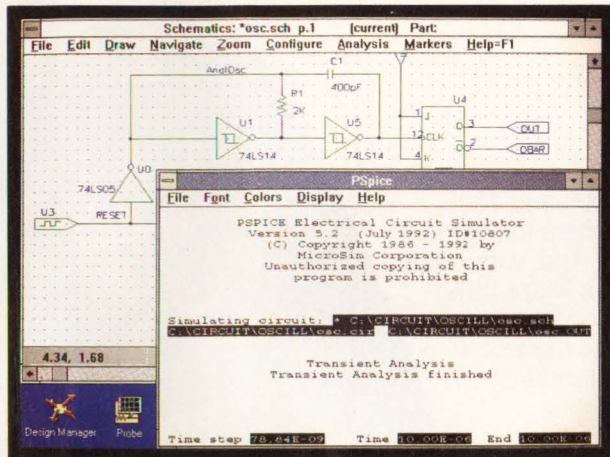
Schematics: *osc.sch p.1 [current] Part:

File Edit Draw Navigate Zoom Configure Analysis Markers Help=F1

AnglOsc

C1

400pF

R1

2K

U1

U5

U4

74LS14

74LS14

J

CLK

K

Q

3

2

1

12

4

OUT

OBAR

U0

74LS05

U3

RESET

4.34, 1.68

Design Manager

Probe

PSpice

File Font Colors Display Help

PSPICE Electrical Circuit Simulator
Version 5.2 (July 1992) ID#10807
(C) Copyright 1986 - 1992 by
MicroSim Corporation
Unauthorized copying of this
program is prohibited

Simulating circuit: * C:\CIRCUIT\OSCILL\osc.sch
C:\CIRCUIT\OSCILL\osc.cir C:\CIRCUIT\OSCILL\osc.OUT

Transient Analysis
Transient Analysis finished

Time step 78.84E-09 Time 10.00E-06 End 10.00E-06